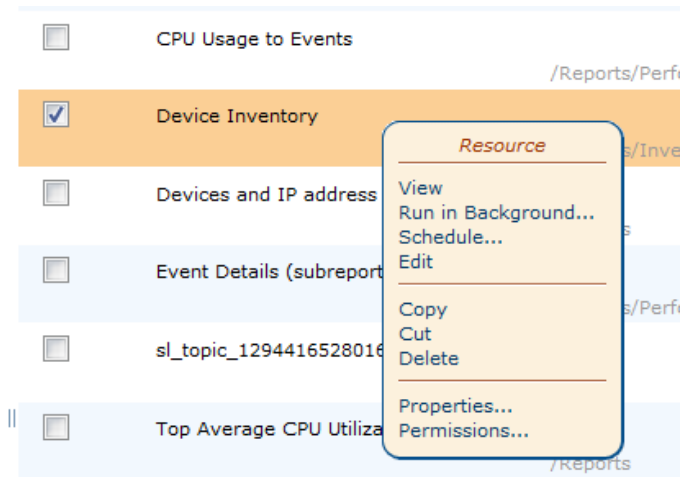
CPU Usage to Events
/Reports/Perfo

Device Inventory
s/Inve

Devices and IP address
s

Event Details (subreport
s/Perfo

sl_topic_1294416528016

Top Average CPU Utiliza
/Reports

Resource

View
Run in Background...
Schedule...
Edit

Copy
Cut
Delete

Properties...
Permissions...